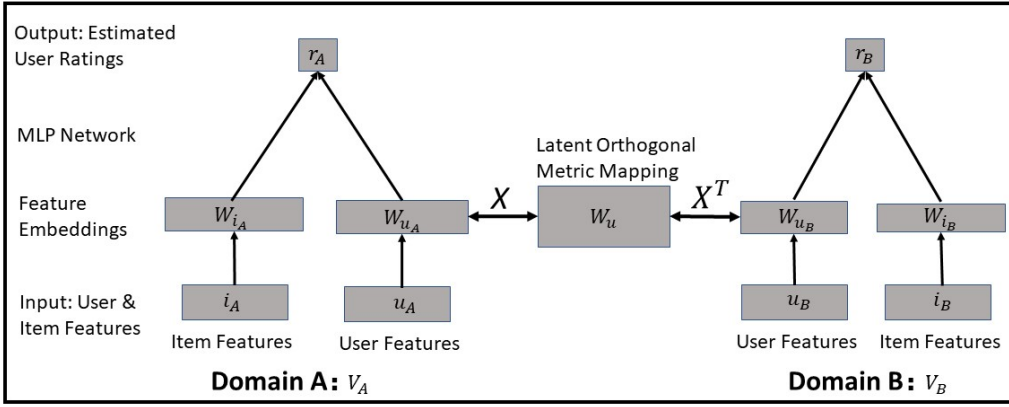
Output: Estimated User Ratings

MLP Network

Feature Embeddings

Input: User & Item Features

$r_A$

$W_{i_A}$

$W_{u_A}$

$i_A$

$u_A$

Item Features

User Features

$X$

Latent Orthogonal Metric Mapping

$W_u$

$X^T$

$r_B$

$W_{u_B}$

$W_{i_B}$

$u_B$

$i_B$

User Features

Item Features

**Domain A:** $V_A$

**Domain B:** $V_B$